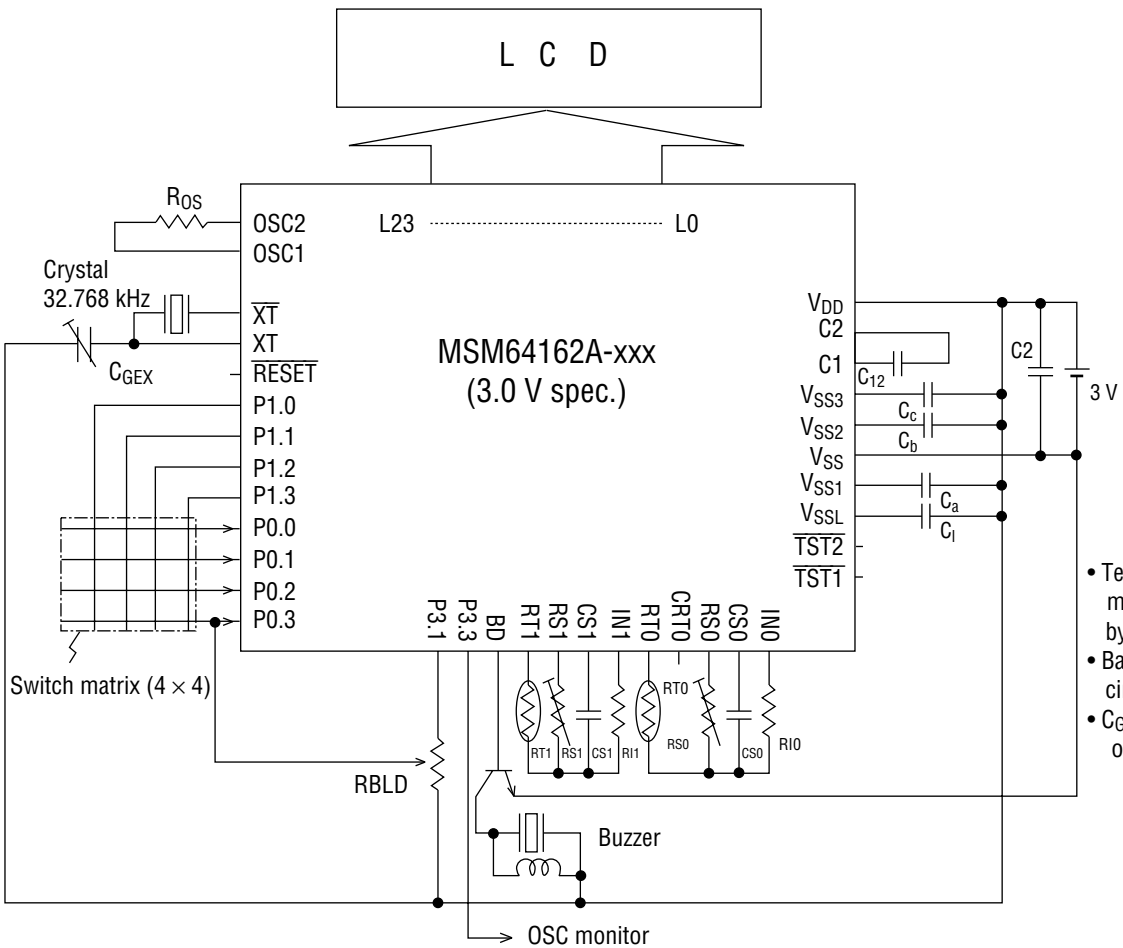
L C D

$R_{OS}$
OSC2
OSC1
L23
L0
Crystal
32.768 kHz
$\overline{XT}$
XT
$C_{GEX}$
$\overline{RESET}$
P1.0
P1.1
P1.2
P1.3
P0.0
P0.1
P0.2
P0.3
MSM64162A-xxx
(3.0 V spec.)
$V_{DD}$
C2
C1
$C_{12}$
$V_{SS3}$
$C_c$
$V_{SS2}$
$C_b$
$V_{SS}$
$V_{SS1}$
$C_a$
$V_{SSL}$
$C_l$
$\overline{TST2}$
$\overline{TST1}$
C2
3 V
P3.1
P3.3
BD
RT1
RS1
CS1
IN1
RT0
CRT0
RS0
CS0
IN0
RT0
RT1
RS1
CS1
RI1
RS0
CS0
RI0
Switch matrix (4 × 4)
RBLD
Buzzer
OSC monitor
• Te
m
by
• Ba
ci
• $C_G$
o